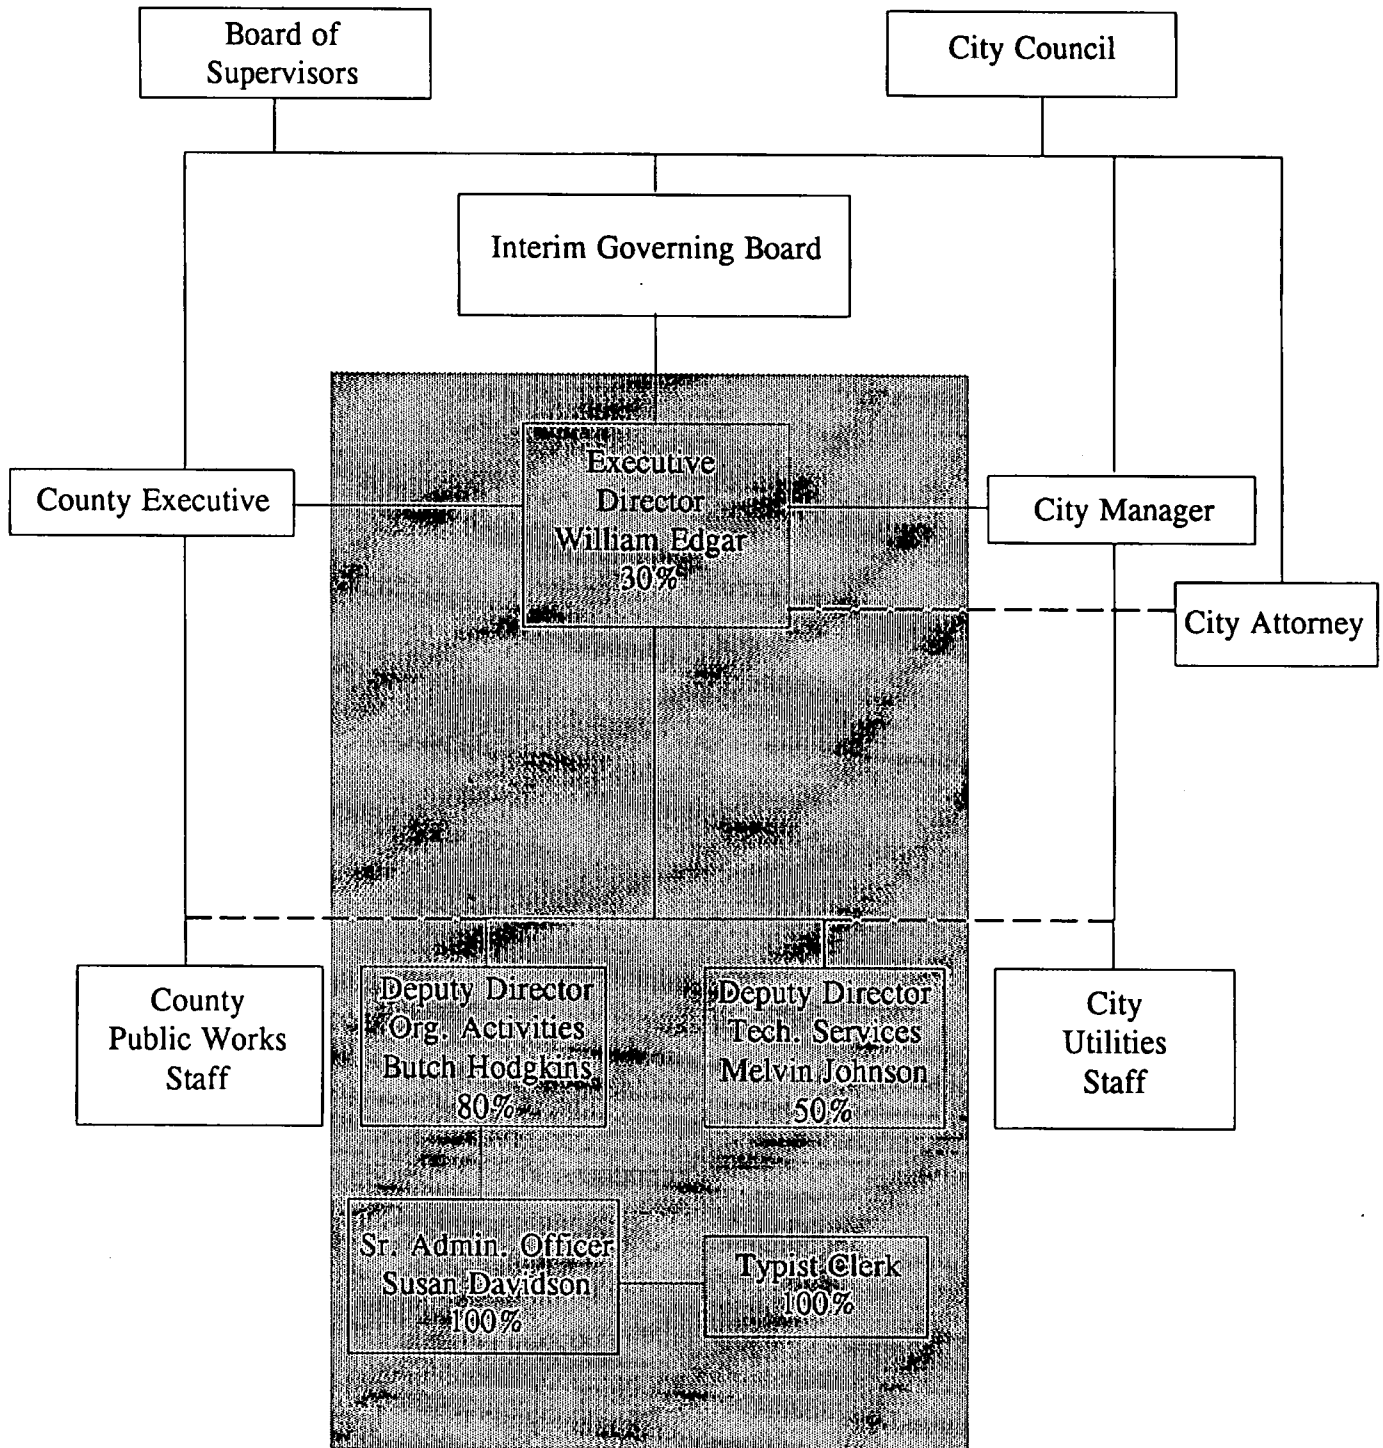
Board of Supervisors

City Council

Interim Governing Board

County Executive

Executive Director William Edgar 30%

City Manager

City Attorney

County Public Works Staff

Deputy Director Org. Activities Butch Hodgkins 80%

Deputy Director Tech. Services Melvin Johnson 50%

City Utilities Staff

Sr. Admin. Officer Susan Davidson 100%

Typist Clerk 100%